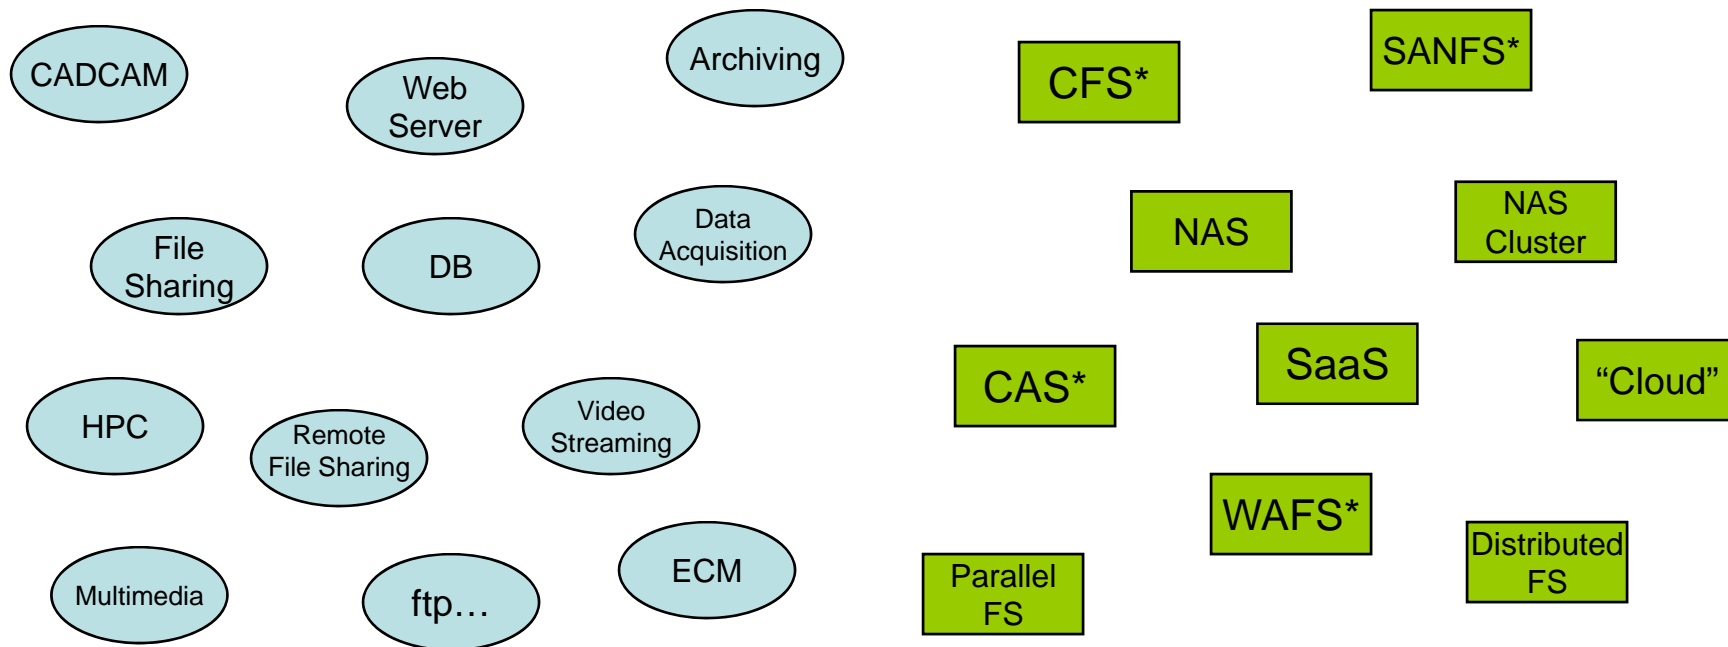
CADCAM

Web Server

Archiving

File Sharing

DB

Data Acquisition

HPC

Remote File Sharing

Video Streaming

Multimedia

ftp…

ECM

CFS*

SANFS*

NAS

NAS Cluster

CAS*

SaaS

“Cloud”

WAFS*

Parallel FS

Distributed FS